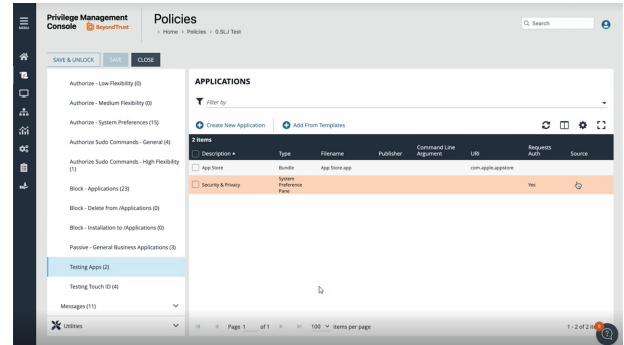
MENU

Privilege Management Console BeyondTrust

Policies
Home > Policies > 0.SLJ Test

Search

SAVE & UNLOCK SAVE CLOSE

Authorize - Low Flexibility (0)
Authorize - Medium Flexibility (0)
Authorize - System Preferences (15)
Authorize Sudo Commands - General (4)
Authorize Sudo Commands - High Flexibility (1)
Block - Applications (23)
Block - Delete from /Applications (0)
Block - Installation to /Applications (0)
Passive - General Business Applications (3)
Testing Apps (2)
Testing Touch ID (4)
Messages (11)
Utilities

APPLICATIONS

Filter by

Create New Application   Add From Templates

2 items

| Description ▲ | Type | Filename | Publisher | Command Line Argument | URI | Requests Auth | Source |
|---|---|---|---|---|---|---|---|
| App Store | Bundle | App Store.app | | | com.apple.appstore | | |
| Security & Privacy | System Preference Pane | | | | | Yes | |

Page 1 of 1   100 items per page   1 - 2 of 2 items